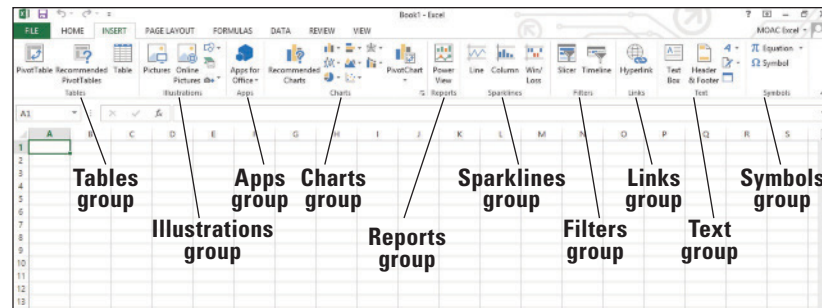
Book1 - Excel

? — ×

FILE HOME INSERT PAGE LAYOUT FORMULAS DATA REVIEW VIEW MOAC Excel

PivotTable Recommended PivotTables Table
Tables

Pictures Online Pictures
Illustrations

Apps for Office
Apps

Recommended Charts
Charts

PivotChart

Power View
Reports

Line Column Win/Loss
Sparklines

Slicer Timeline
Filters

Hyperlink
Links

Text Box Header & Footer
Text

π Equation Ω Symbol
Symbols

A1 fx

A B C D E F G H I J K L M N O P Q R S

1 2 3 4 5 6 7 8 9 10 11 12 13

Tables group

Illustrations group

Apps group

Charts group

Reports group

Sparklines group

Filters group

Links group

Text group

Symbols group